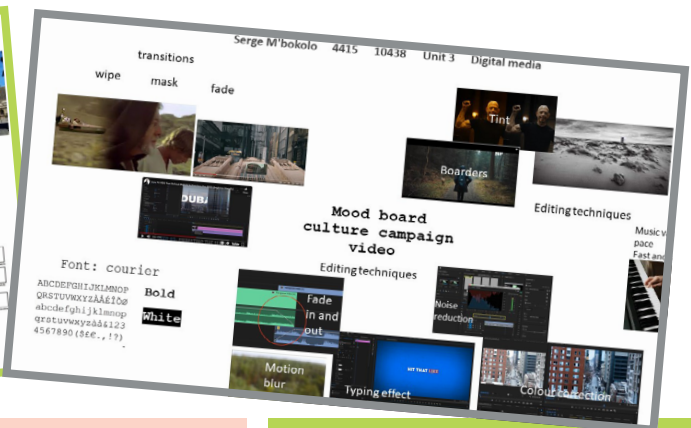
Serge M'bokolo 4415 10438 Unit 3 Digital media

transitions

wipe mask fade

Tint

Boarders

DUBA

Editing techniques

Mood board culture campaign video

Music v pace Fast an

Font: courier

ABCDEFGHIJKLMNOP QRSTUVWXYZÀÅÉÎÕØ abcdefghijklmnop qrstuvwxyzàåéîõø123 4567890($£€.,!?)

Bold

White

Editing techniques

Fade in and out

Noise reduction

Motion blur

Typing effect

HIT THAT LIKE

Colour correction